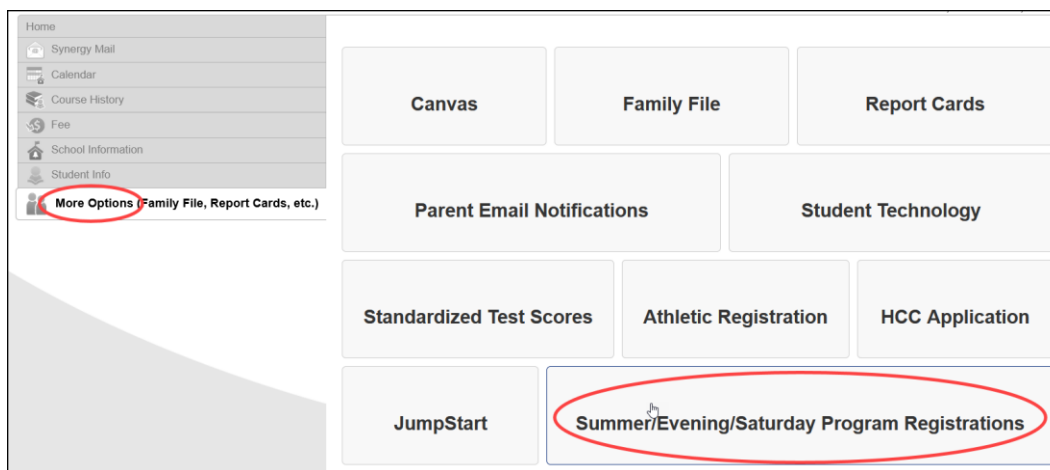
Home
Synergy Mail
Calendar
Course History
Fee
School Information
Student Info
More Options (Family File, Report Cards, etc.)

Canvas
Family File
Report Cards
Parent Email Notifications
Student Technology
Standardized Test Scores
Athletic Registration
HCC Application
JumpStart
Summer/Evening/Saturday Program Registrations